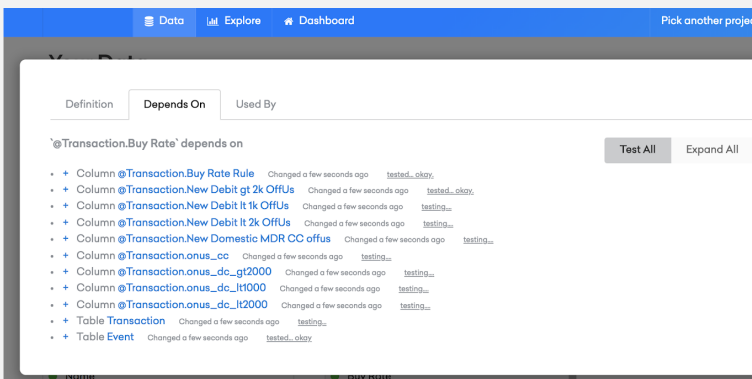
Data Explore Dashboard Pick another proje

Definition Depends On Used By

`@Transaction.Buy Rate` depends on

Test All Expand All

- + Column @Transaction.Buy Rate Rule Changed a few seconds ago tested... okay.
- + Column @Transaction.New Debit gt 2k OffUs Changed a few seconds ago tested... okay.
- + Column @Transaction.New Debit lt 1k OffUs Changed a few seconds ago testing...
- + Column @Transaction.New Debit lt 2k OffUs Changed a few seconds ago testing...
- + Column @Transaction.New Domestic MDR CC offus Changed a few seconds ago testing...
- + Column @Transaction.onus_cc Changed a few seconds ago testing...
- + Column @Transaction.onus_dc_gt2000 Changed a few seconds ago testing...
- + Column @Transaction.onus_dc_lt1000 Changed a few seconds ago testing...
- + Column @Transaction.onus_dc_lt2000 Changed a few seconds ago testing...
- + Table Transaction Changed a few seconds ago testing...
- + Table Event Changed a few seconds ago tested... okay